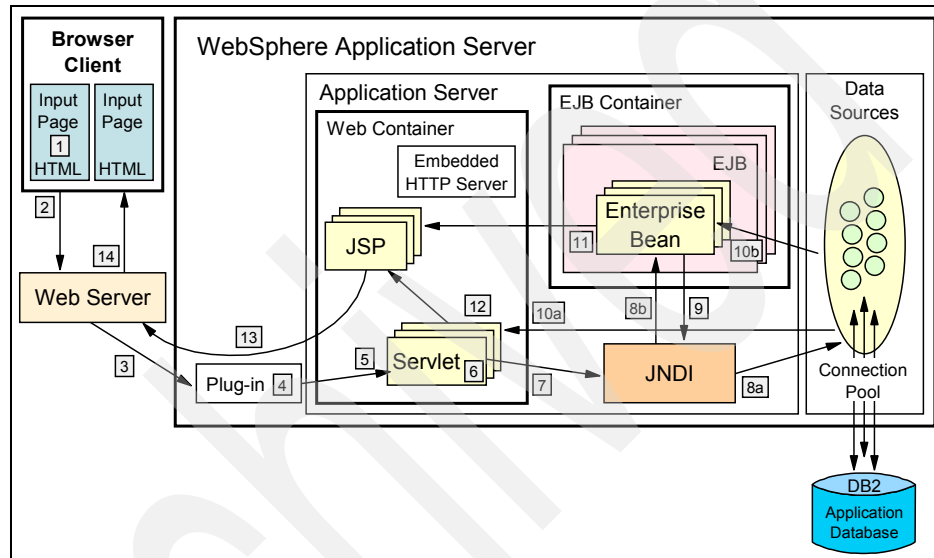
Browser Client

Input Page 1 HTML

Input Page HTML

WebSphere Application Server

Application Server

Web Container

Embedded HTTP Server

EJB Container

EJB

Enterprise Bean

Data Sources

JSP

Servlet

JNDI

Web Server

Plug-in 4

Connection Pool

DB2 Application Database

2 14 3 5 6 7 8a 8b 9 10a 10b 11 12 13